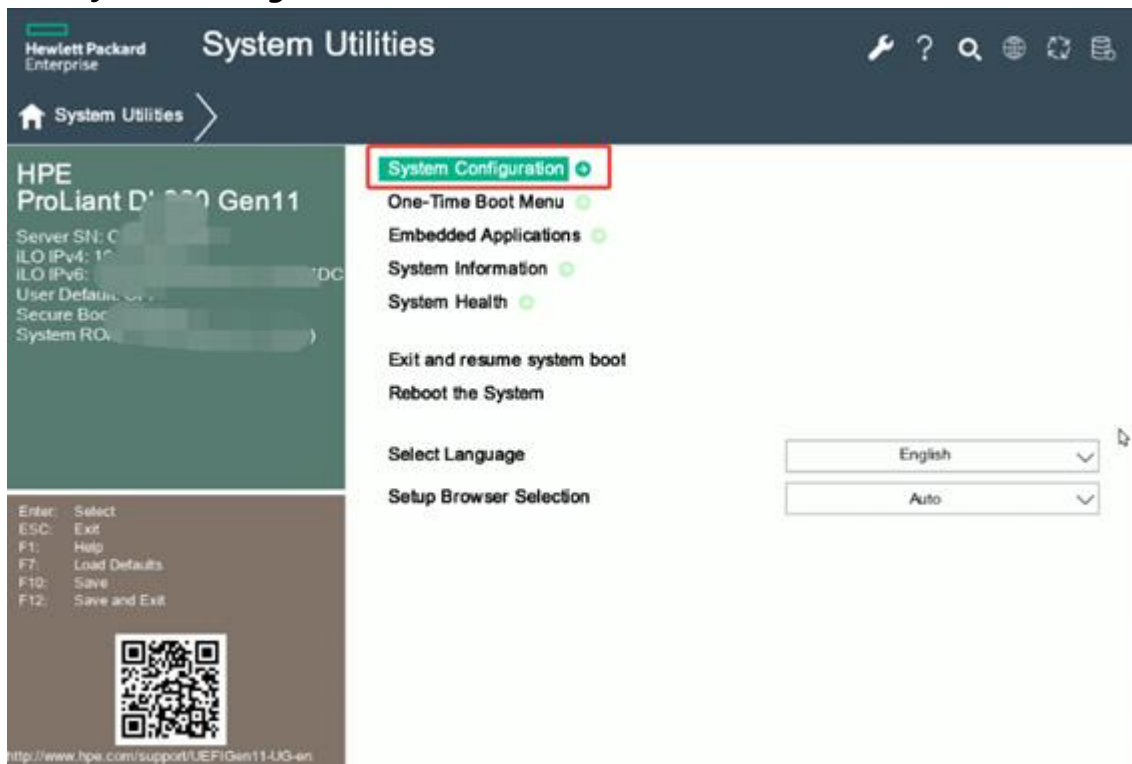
Hewlett Packard Enterprise

System Utilities

System Utilities

HPE
ProLiant D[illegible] Gen11
Server SN: C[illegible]
iLO IPv4: 1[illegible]
iLO IPv6: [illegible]DC
User Defau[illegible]
Secure Boo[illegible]
System RO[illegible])

System Configuration
One-Time Boot Menu
Embedded Applications
System Information
System Health

Exit and resume system boot
Reboot the System

Select Language English
Setup Browser Selection Auto

Enter: Select
ESC: Exit
F1: Help
F7: Load Defaults
F10: Save
F12: Save and Exit

http://www.hpe.com/support/UEFIGen11-UG-en